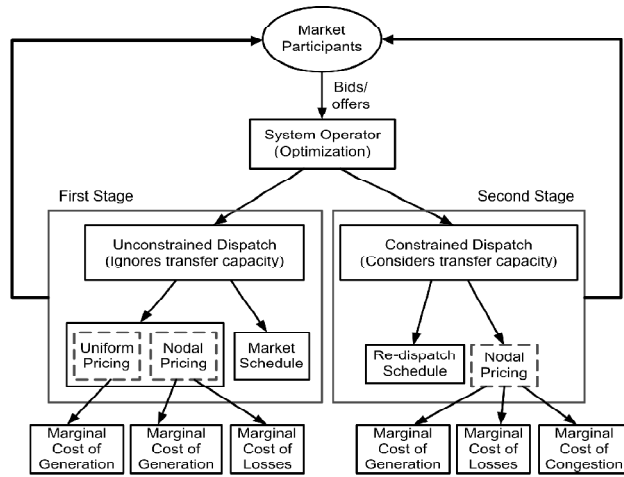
Market Participants

Bids/ offers

System Operator (Optimization)

First Stage

Second Stage

Unconstrained Dispatch (Ignores transfer capacity)

Constrained Dispatch (Considers transfer capacity)

Uniform Pricing

Nodal Pricing

Market Schedule

Re-dispatch Schedule

Nodal Pricing

Marginal Cost of Generation

Marginal Cost of Generation

Marginal Cost of Losses

Marginal Cost of Generation

Marginal Cost of Losses

Marginal Cost of Congestion